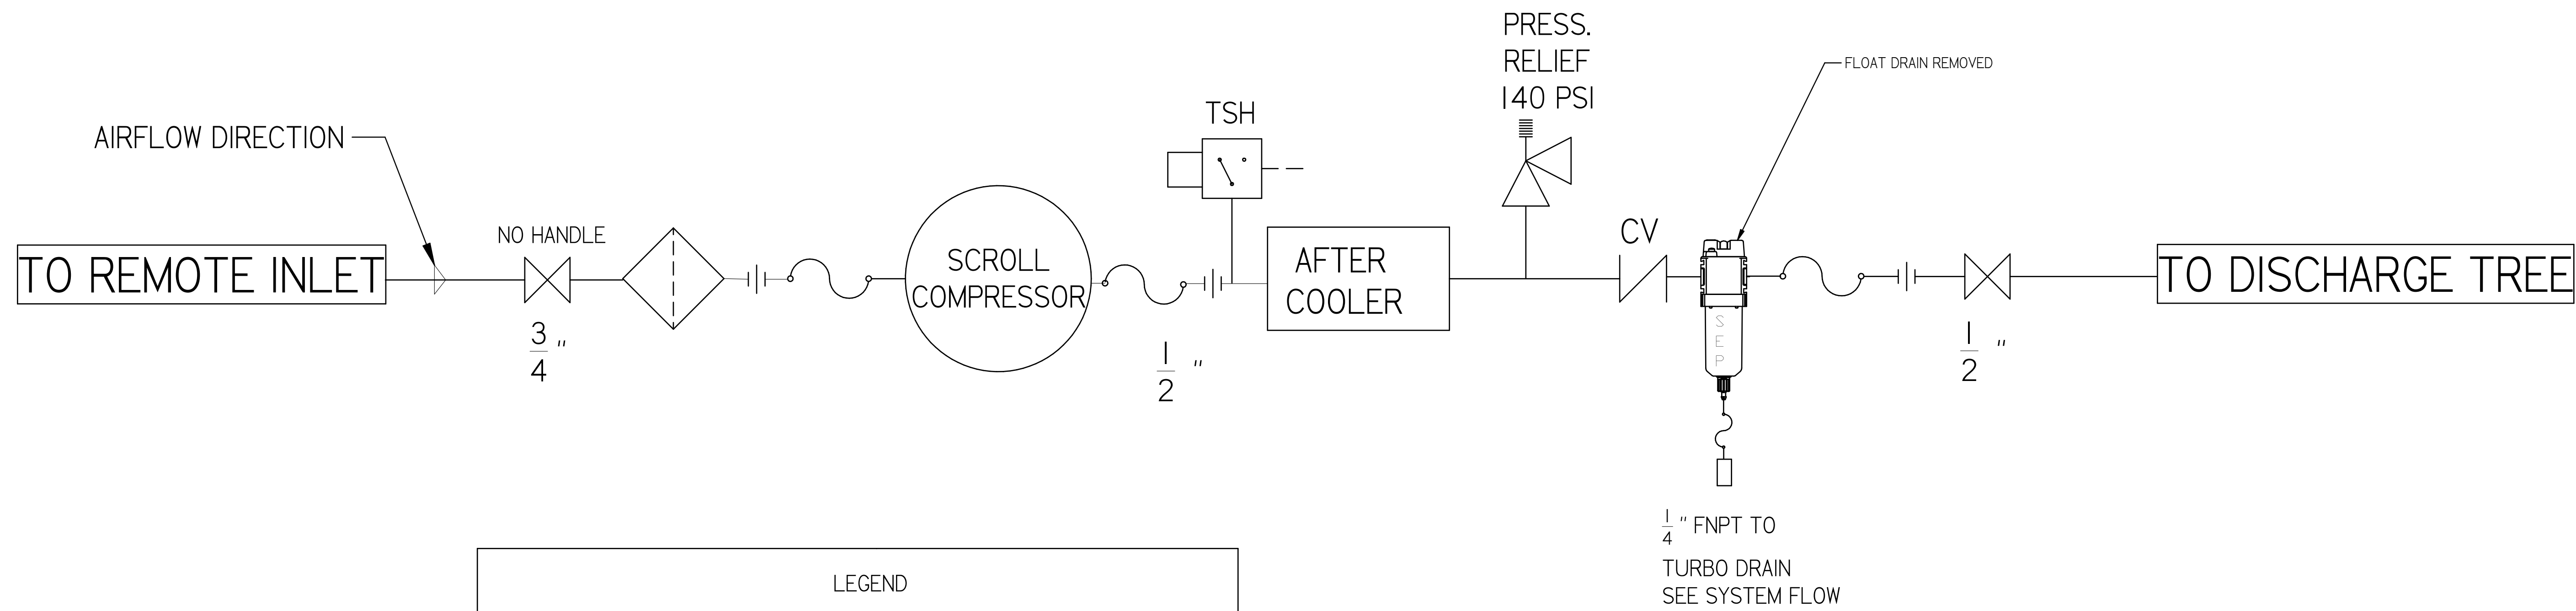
PRESS.
RELIEF
140 PSI

FLOAT DRAIN REMOVED

AIRFLOW DIRECTION

TSH

NO HANDLE

CV

TO REMOTE INLET

SCROLL COMPRESSOR

AFTER COOLER

TO DISCHARGE TREE

SEP

$\frac{3}{4}$ "

$\frac{1}{2}$ "

$\frac{1}{2}$ "

$\frac{1}{4}$ " FNPT TO

TURBO DRAIN
SEE SYSTEM FLOW

LEGEND